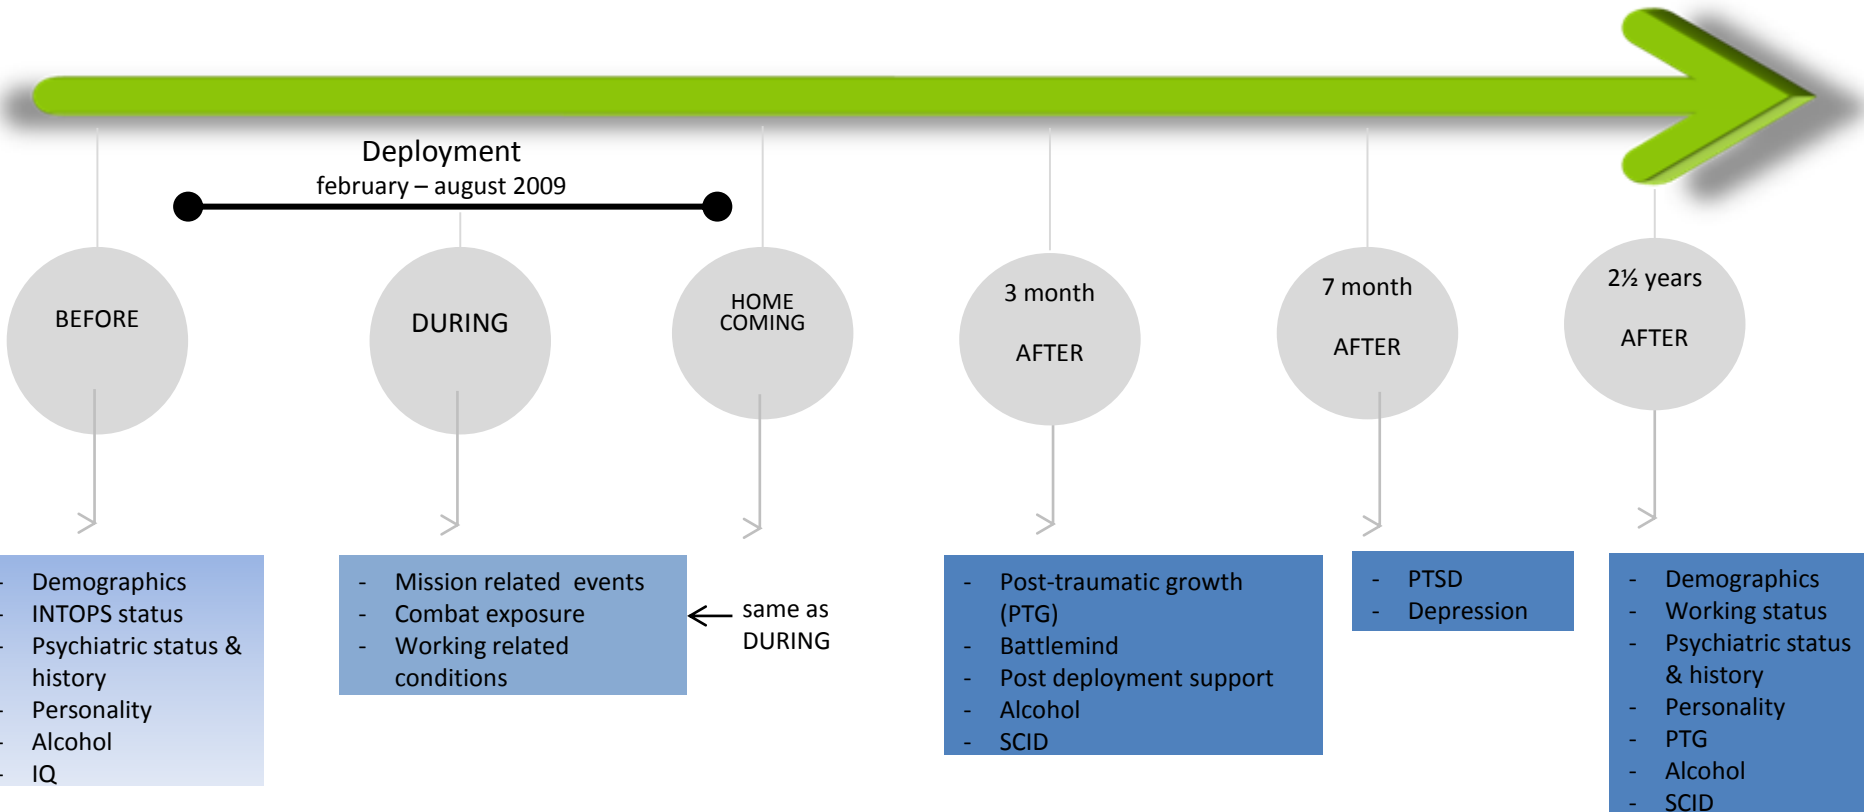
Deployment
february – august 2009

BEFORE

DURING

HOME COMING

3 month

AFTER

7 month

AFTER

2½ years

AFTER

- Demographics
- INTOPS status
- Psychiatric status & history
- Personality
- Alcohol
- IQ

- Mission related events
- Combat exposure
- Working related conditions

same as DURING

- Post-traumatic growth (PTG)
- Battlemind
- Post deployment support
- Alcohol
- SCID

- PTSD
- Depression

- Demographics
- Working status
- Psychiatric status & history
- Personality
- PTG
- Alcohol
- SCID